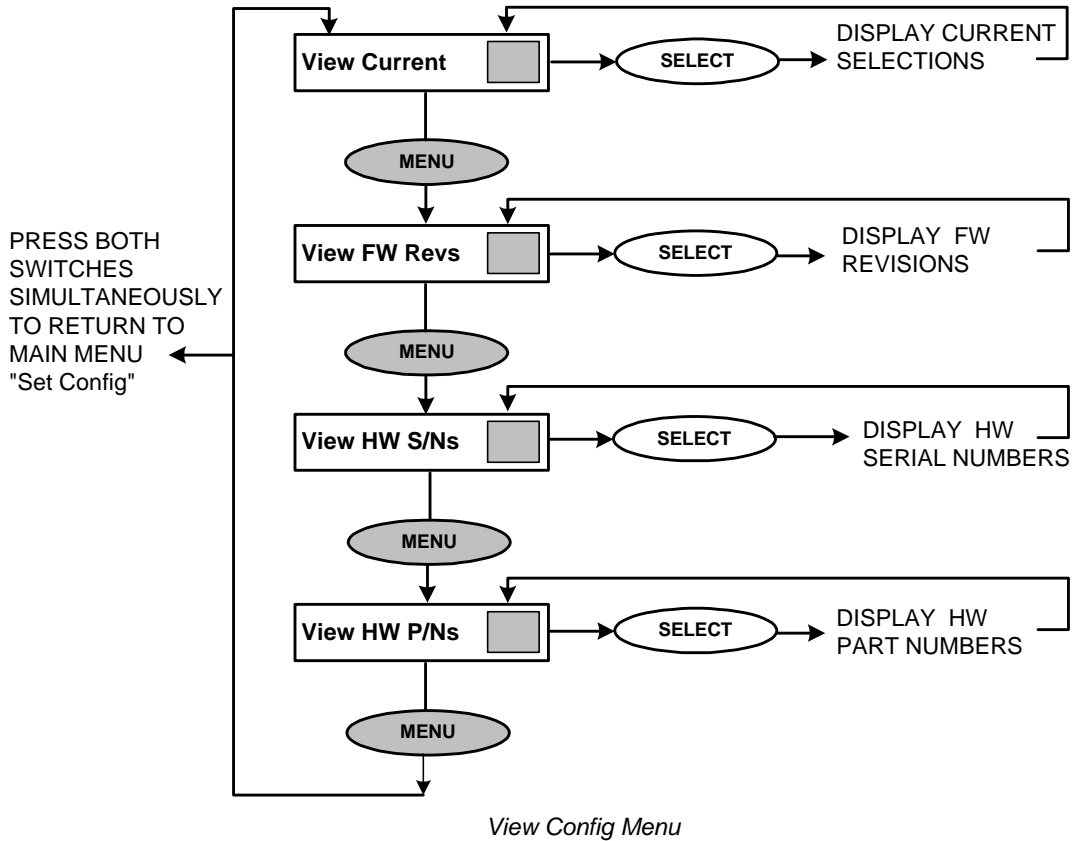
View Current

SELECT

DISPLAY CURRENT SELECTIONS

MENU

PRESS BOTH SWITCHES SIMULTANEOUSLY TO RETURN TO MAIN MENU "Set Config"

View FW Revs

SELECT

DISPLAY FW REVISIONS

MENU

View HW S/Ns

SELECT

DISPLAY HW SERIAL NUMBERS

MENU

View HW P/Ns

SELECT

DISPLAY HW PART NUMBERS

MENU

View Config Menu